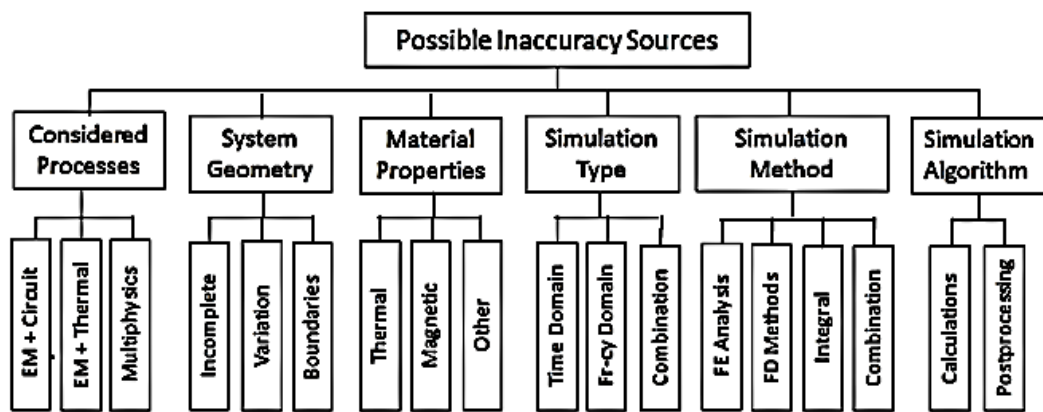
Possible Inaccuracy Sources

Considered Processes
EM + Circuit
EM + Thermal
Multiphysics

System Geometry
Incomplete
Variation
Boundaries

Material Properties
Thermal
Magnetic
Other

Simulation Type
Time Domain
Fr-cy Domain
Combination

Simulation Method
FE Analysis
FD Methods
Integral
Combination

Simulation Algorithm
Calculations
Postprocessing